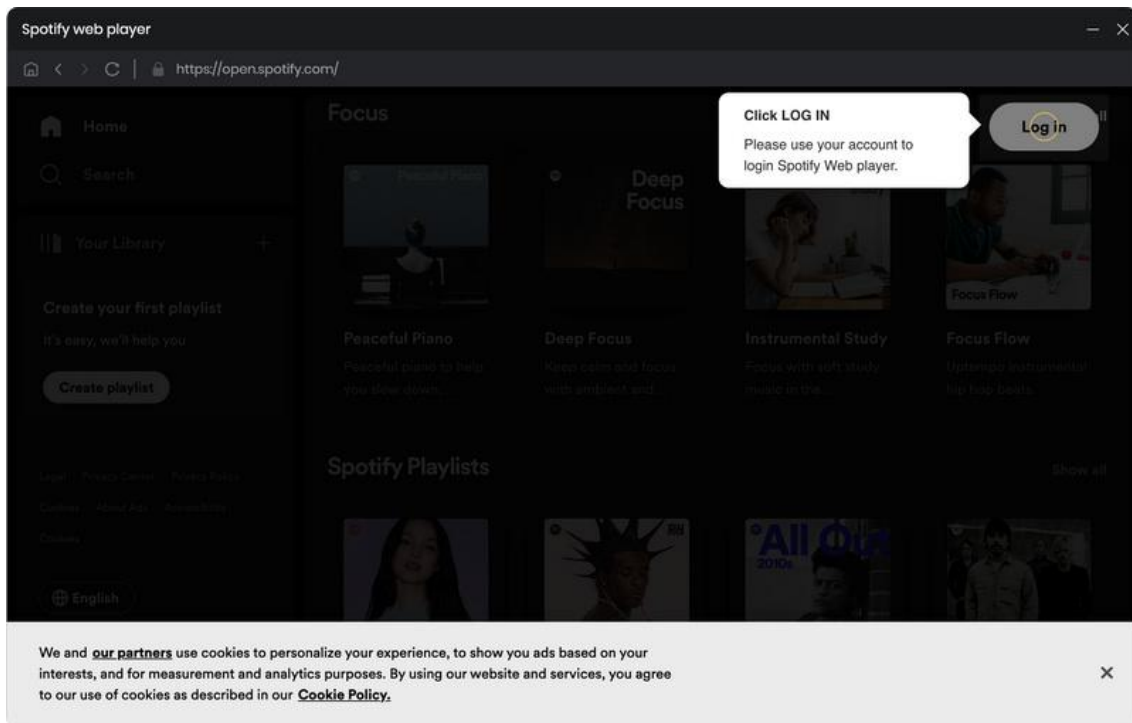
Spotify web player

https://open.spotify.com/

Home

Search

Your Library

Create your first playlist

It's easy, we'll help you

Create playlist

Legal Privacy Center Privacy Policy

Cookies About Ads Accessibility

Cookies

English

Focus

Click LOG IN

Please use your account to login Spotify Web player.

Log in

Peaceful Piano

Deep Focus

Focus Flow

Peaceful Piano

Peaceful piano to help you slow down...

Deep Focus

Keep calm and focus with ambient and...

Instrumental Study

Focus with soft study music in the...

Focus Flow

Uptempo instrumental hip hop beats.

Spotify Playlists

Show all

All Out 2010s

We and our partners use cookies to personalize your experience, to show you ads based on your interests, and for measurement and analytics purposes. By using our website and services, you agree to our use of cookies as described in our Cookie Policy.

×